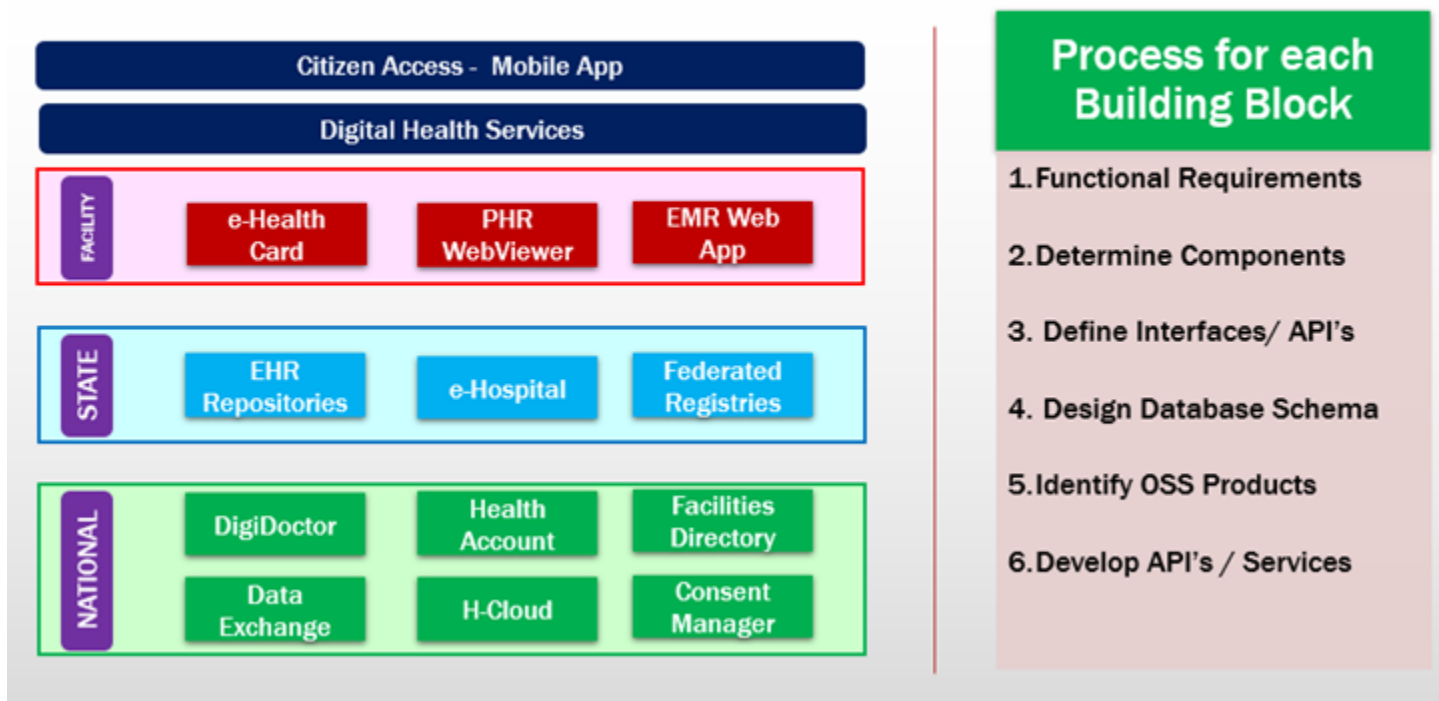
Citizen Access - Mobile App

Digital Health Services

FACILITY

e-Health Card

PHR WebViewer

EMR Web App

STATE

EHR Repositories

e-Hospital

Federated Registries

NATIONAL

DigiDoctor

Health Account

Facilities Directory

Data Exchange

H-Cloud

Consent Manager

Process for each Building Block

1. Functional Requirements

2. Determine Components

3. Define Interfaces/ API's

4. Design Database Schema

5. Identify OSS Products

6. Develop API's / Services